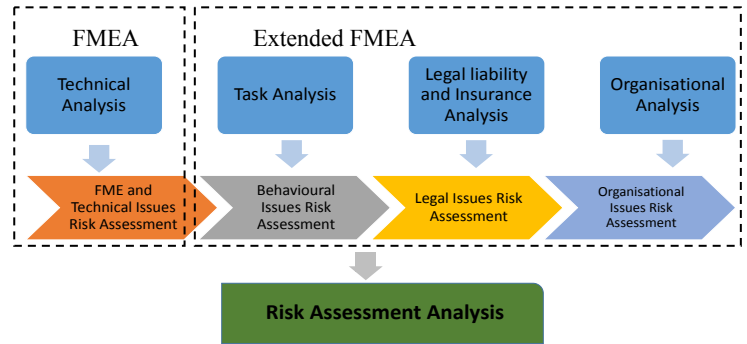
FMEA

Technical Analysis

FME and Technical Issues Risk Assessment

Extended FMEA

Task Analysis

Legal liability and Insurance Analysis

Organisational Analysis

Behavioural Issues Risk Assessment

Legal Issues Risk Assessment

Organisational Issues Risk Assessment

Risk Assessment Analysis